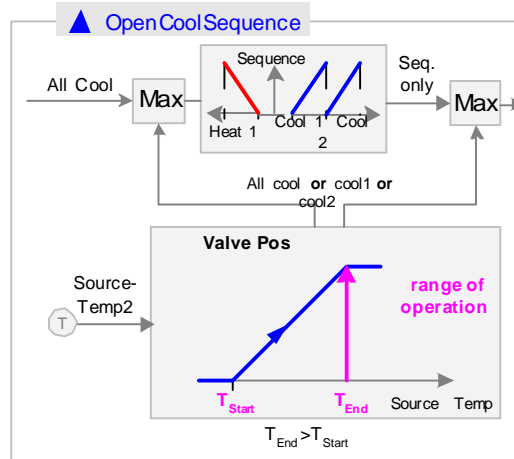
OpenCoolSequence

All Cool

Max

Sequence

Heat 1

Cool 1

Cool 2

Seq. only

Max

All cool **or** cool1 **or** cool2

Valve Pos

Source-Temp2

T

range of operation

$T_{Start}$

$T_{End}$

Source Temp

$T_{End} > T_{Start}$